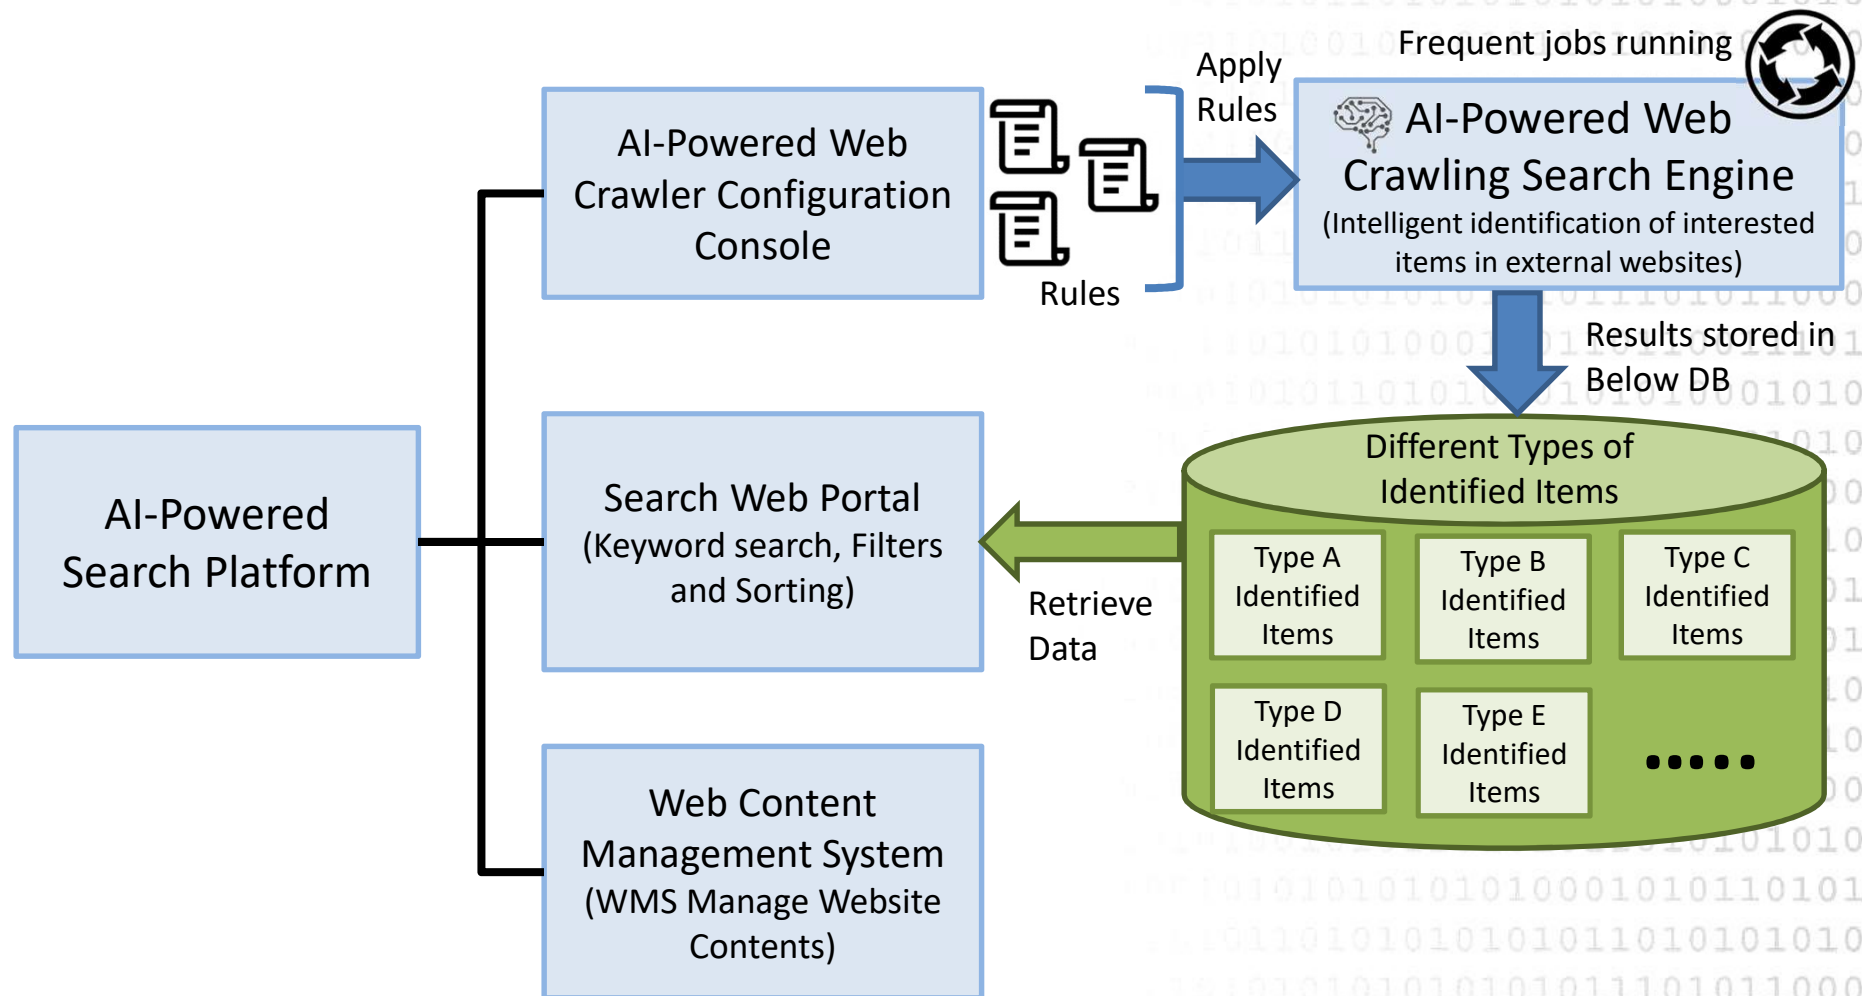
AI-Powered Search Platform

AI-Powered Web Crawler Configuration Console

Rules

Apply Rules

Frequent jobs running

AI-Powered Web Crawling Search Engine (Intelligent identification of interested items in external websites)

Results stored in Below DB

Search Web Portal (Keyword search, Filters and Sorting)

Retrieve Data

Different Types of Identified Items

Type A Identified Items

Type B Identified Items

Type C Identified Items

Type D Identified Items

Type E Identified Items

.....

Web Content Management System (WMS Manage Website Contents)